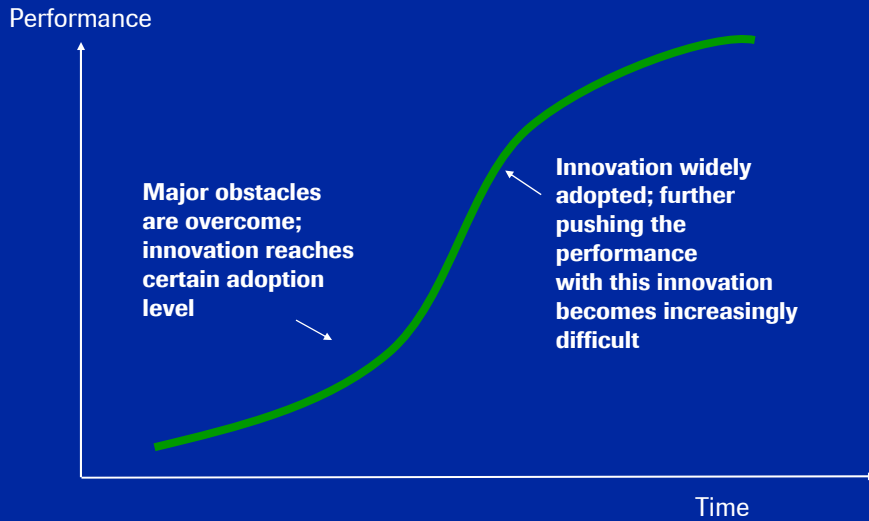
Performance

Major obstacles are overcome; innovation reaches certain adoption level

Innovation widely adopted; further pushing the performance with this innovation becomes increasingly difficult

Time